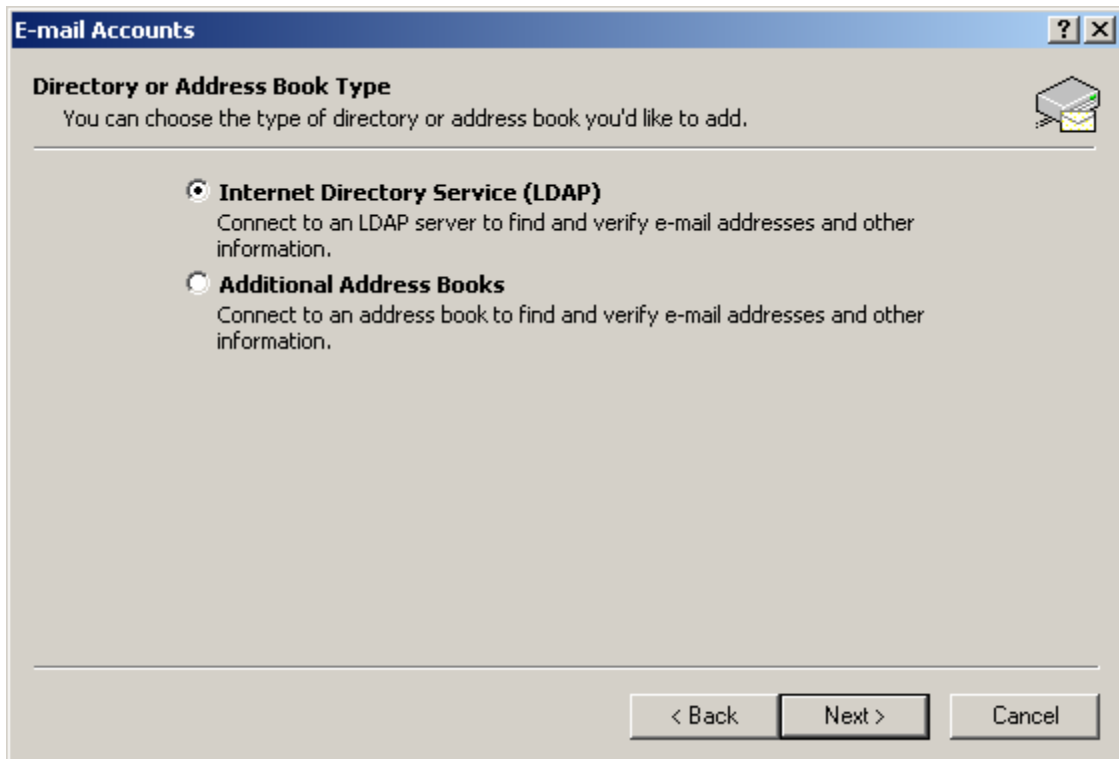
E-mail Accounts

?
X

Directory or Address Book Type
You can choose the type of directory or address book you'd like to add.

Internet Directory Service (LDAP)
Connect to an LDAP server to find and verify e-mail addresses and other information.

Additional Address Books
Connect to an address book to find and verify e-mail addresses and other information.

< Back
Next >
Cancel